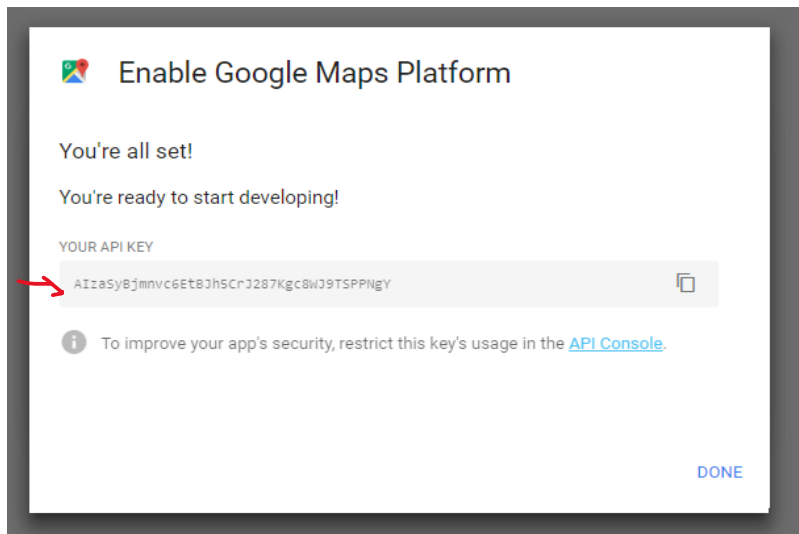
Enable Google Maps Platform

You're all set!

You're ready to start developing!

YOUR API KEY

AIzaSyBjmnvc6EtBJh5CrJ287Kgc8WJ9TSPPNgY

To improve your app's security, restrict this key's usage in the API Console.

DONE